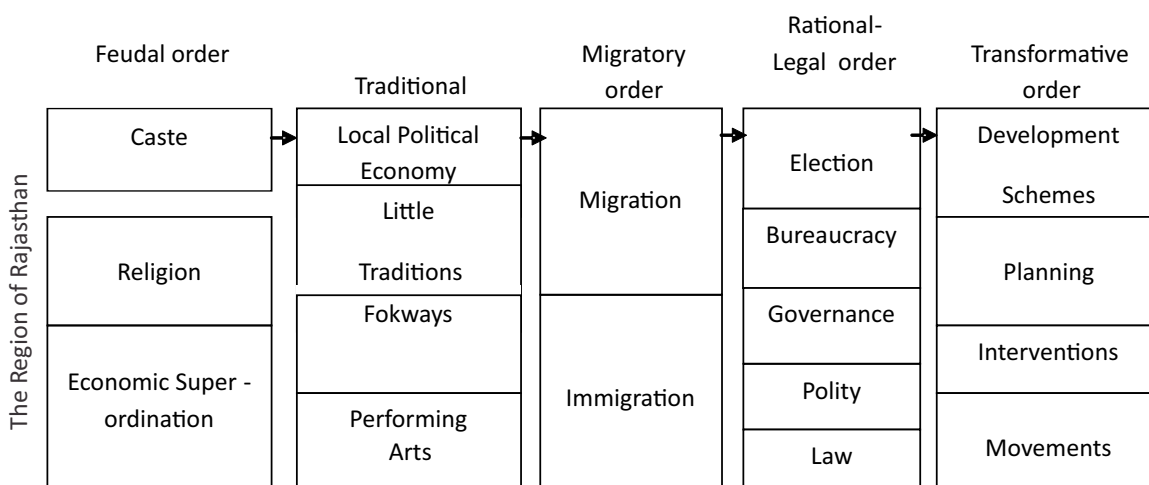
The Region of Rajasthan

Feudal order

Caste

Religion

Economic Super - ordination

Traditional

Local Political Economy

Little Traditions

Fokways

Performing Arts

Migratory order

Migration

Immigration

Rational-Legal order

Election

Bureaucracy

Governance

Polity

Law

Transformative order

Development Schemes

Planning

Interventions

Movements